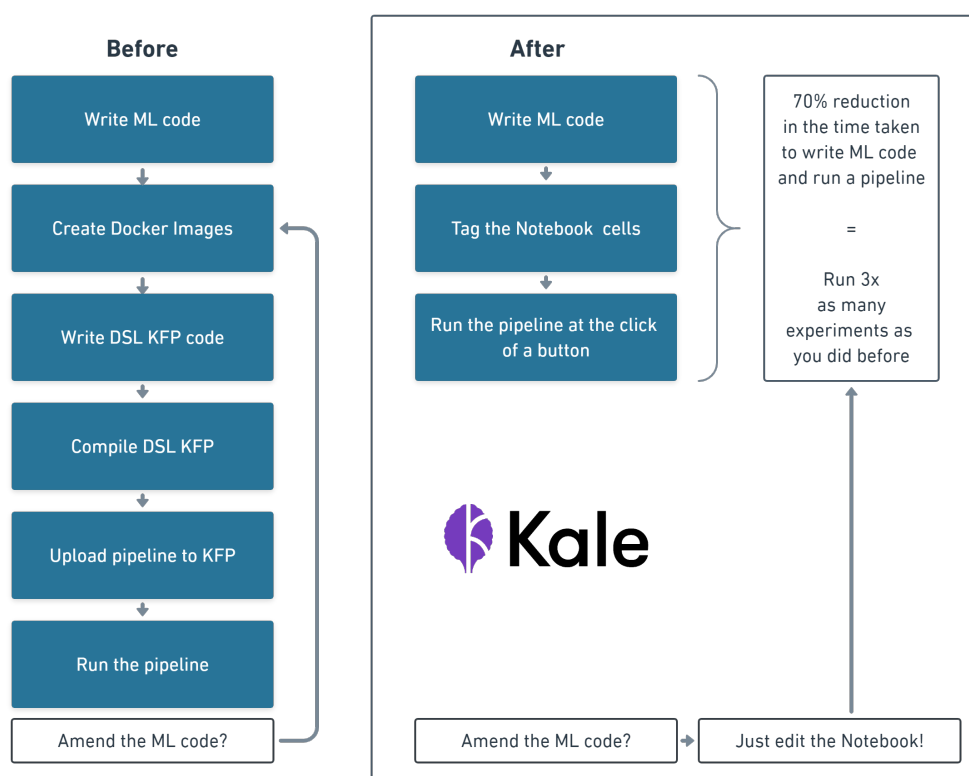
Before

Write ML code

Create Docker Images

Write DSL KFP code

Compile DSL KFP

Upload pipeline to KFP

Run the pipeline

Amend the ML code?

After

Write ML code

Tag the Notebook cells

Run the pipeline at the click of a button

70% reduction in the time taken to write ML code and run a pipeline

=

Run 3x as many experiments as you did before

Kale

Amend the ML code?

Just edit the Notebook!